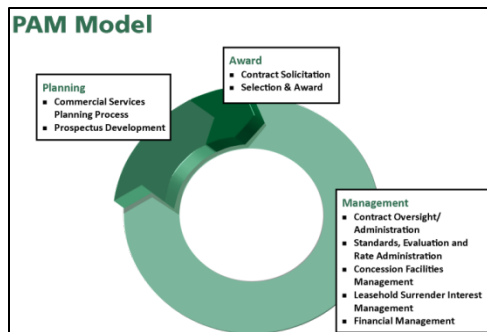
PAM Model

Planning
- Commercial Services Planning Process
- Prospectus Development

Award
- Contract Solicitation
- Selection & Award

Management
- Contract Oversight/ Administration
- Standards, Evaluation and Rate Administration
- Concession Facilities Management
- Leasehold Surrender Interest Management
- Financial Management